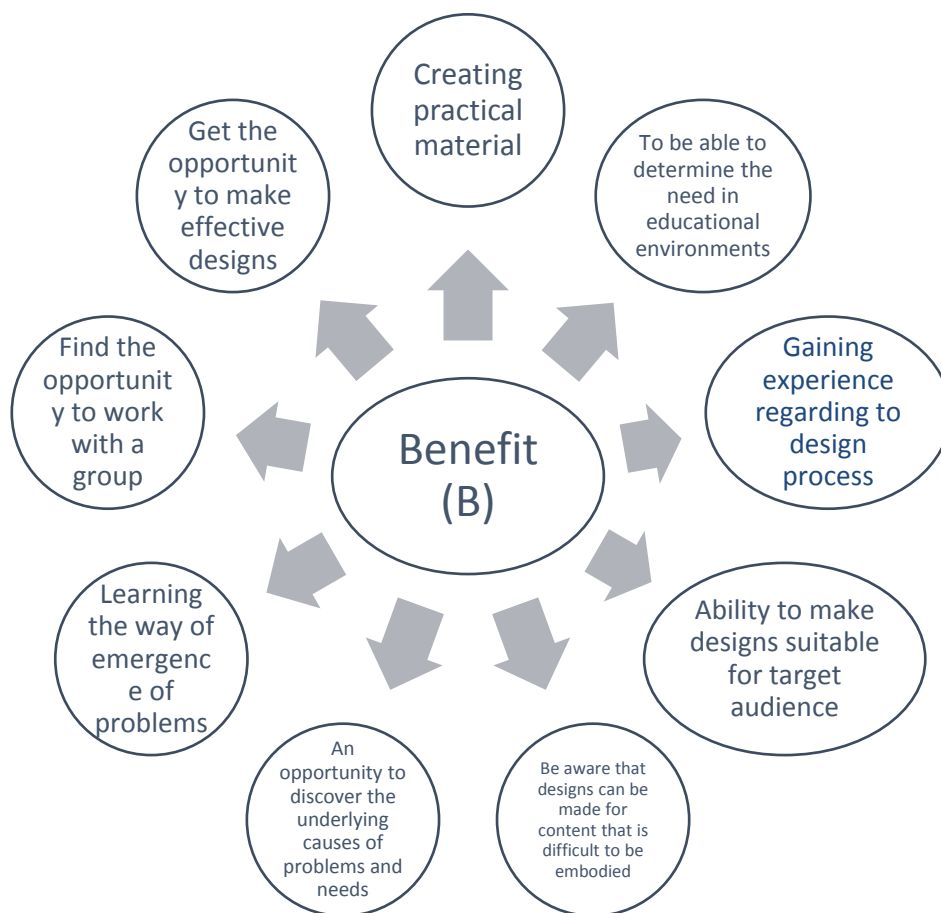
Benefit (B)

Creating practical material

To be able to determine the need in educational environments

Gaining experience regarding to design process

Ability to make designs suitable for target audience

Be aware that designs can be made for content that is difficult to be embodied

An opportunity to discover the underlying causes of problems and needs

Learning the way of emergenc e of problems

Find the opportunit y to work with a group

Get the opportunit y to make effective designs